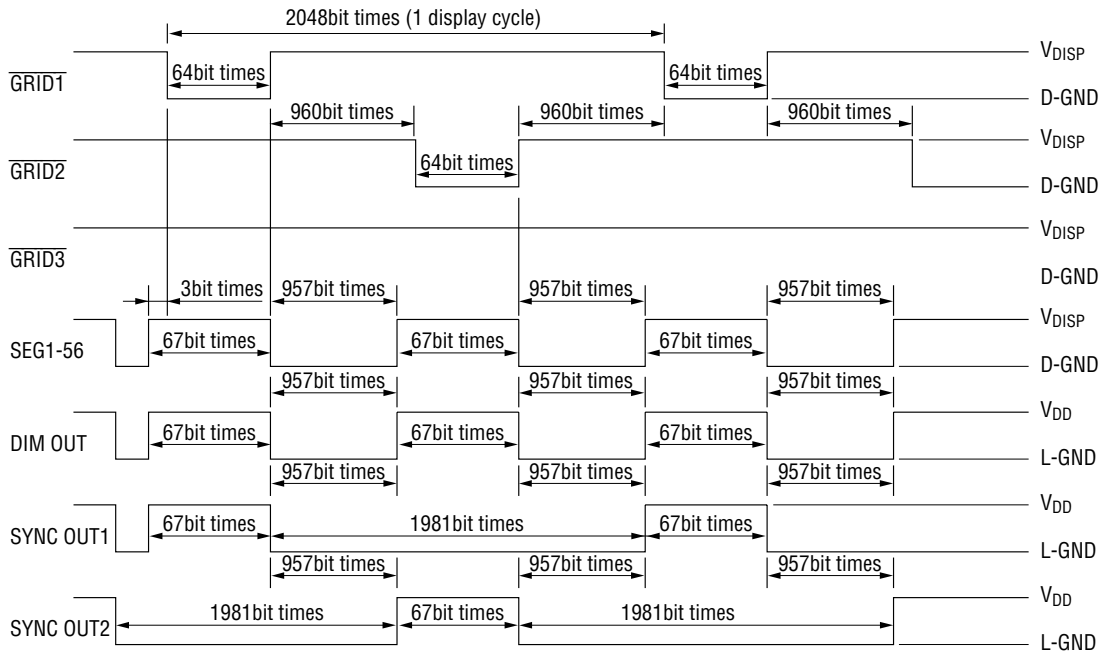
2048bit times (1 display cycle)

$\overline{\text{GRID1}}$

64bit times

64bit times

$V_{DISP}$

D-GND

960bit times

960bit times

960bit times

$\overline{\text{GRID2}}$

64bit times

$V_{DISP}$

D-GND

$\overline{\text{GRID3}}$

$V_{DISP}$

D-GND

3bit times

957bit times

957bit times

957bit times

SEG1-56

67bit times

67bit times

67bit times

$V_{DISP}$

D-GND

957bit times

957bit times

957bit times

DIM OUT

67bit times

67bit times

67bit times

$V_{DD}$

L-GND

957bit times

957bit times

957bit times

SYNC OUT1

67bit times

1981bit times

67bit times

$V_{DD}$

L-GND

957bit times

957bit times

957bit times

SYNC OUT2

1981bit times

67bit times

1981bit times

$V_{DD}$

L-GND